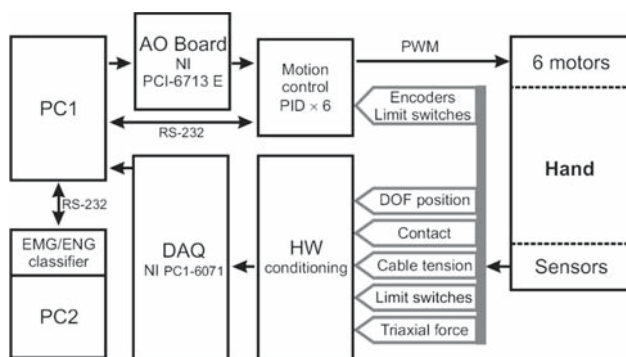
PC1

AO Board
NI
PCI-6713 E

Motion control
PID × 6

PWM

6 motors

RS-232

Encoders
Limit switches

Hand

RS-232

EMG/ENG classifier

PC2

DAQ
NI PC1-6071

HW conditioning

DOF position

Contact

Cable tension

Limit switches

Triaxial force

Sensors